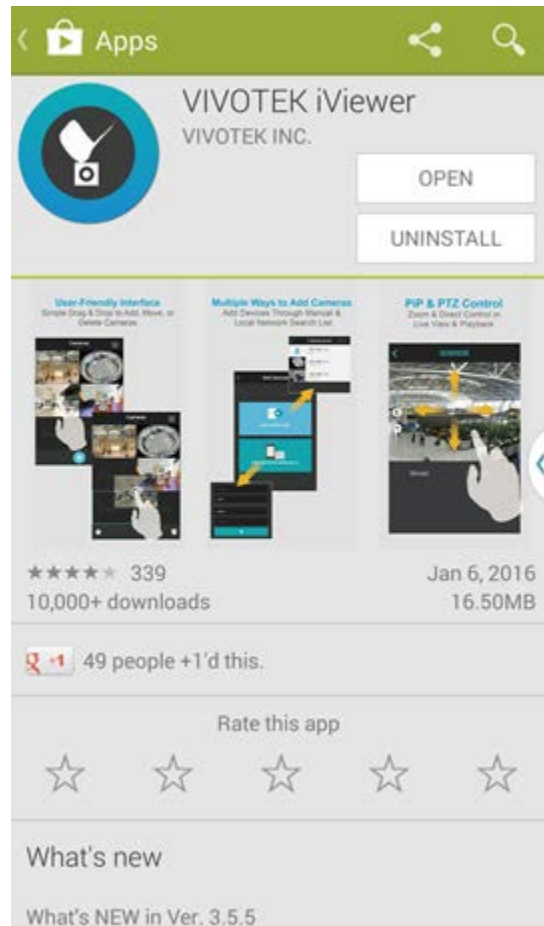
Apps

VIVOTEK iViewer
VIVOTEK INC.

OPEN

UNINSTALL

User-Friendly Interface
Simple Drag & Drop to Add, Move, or Delete Cameras

Multiple Ways to Add Cameras
Add Devices Through Manual & Local Network Search List

PiP & PTZ Control
Zoom & Direct Control in Live View & Playback

339
10,000+ downloads

Jan 6, 2016
16.50MB

+1 49 people +1'd this.

Rate this app

What's new

What's NEW in Ver. 3.5.5